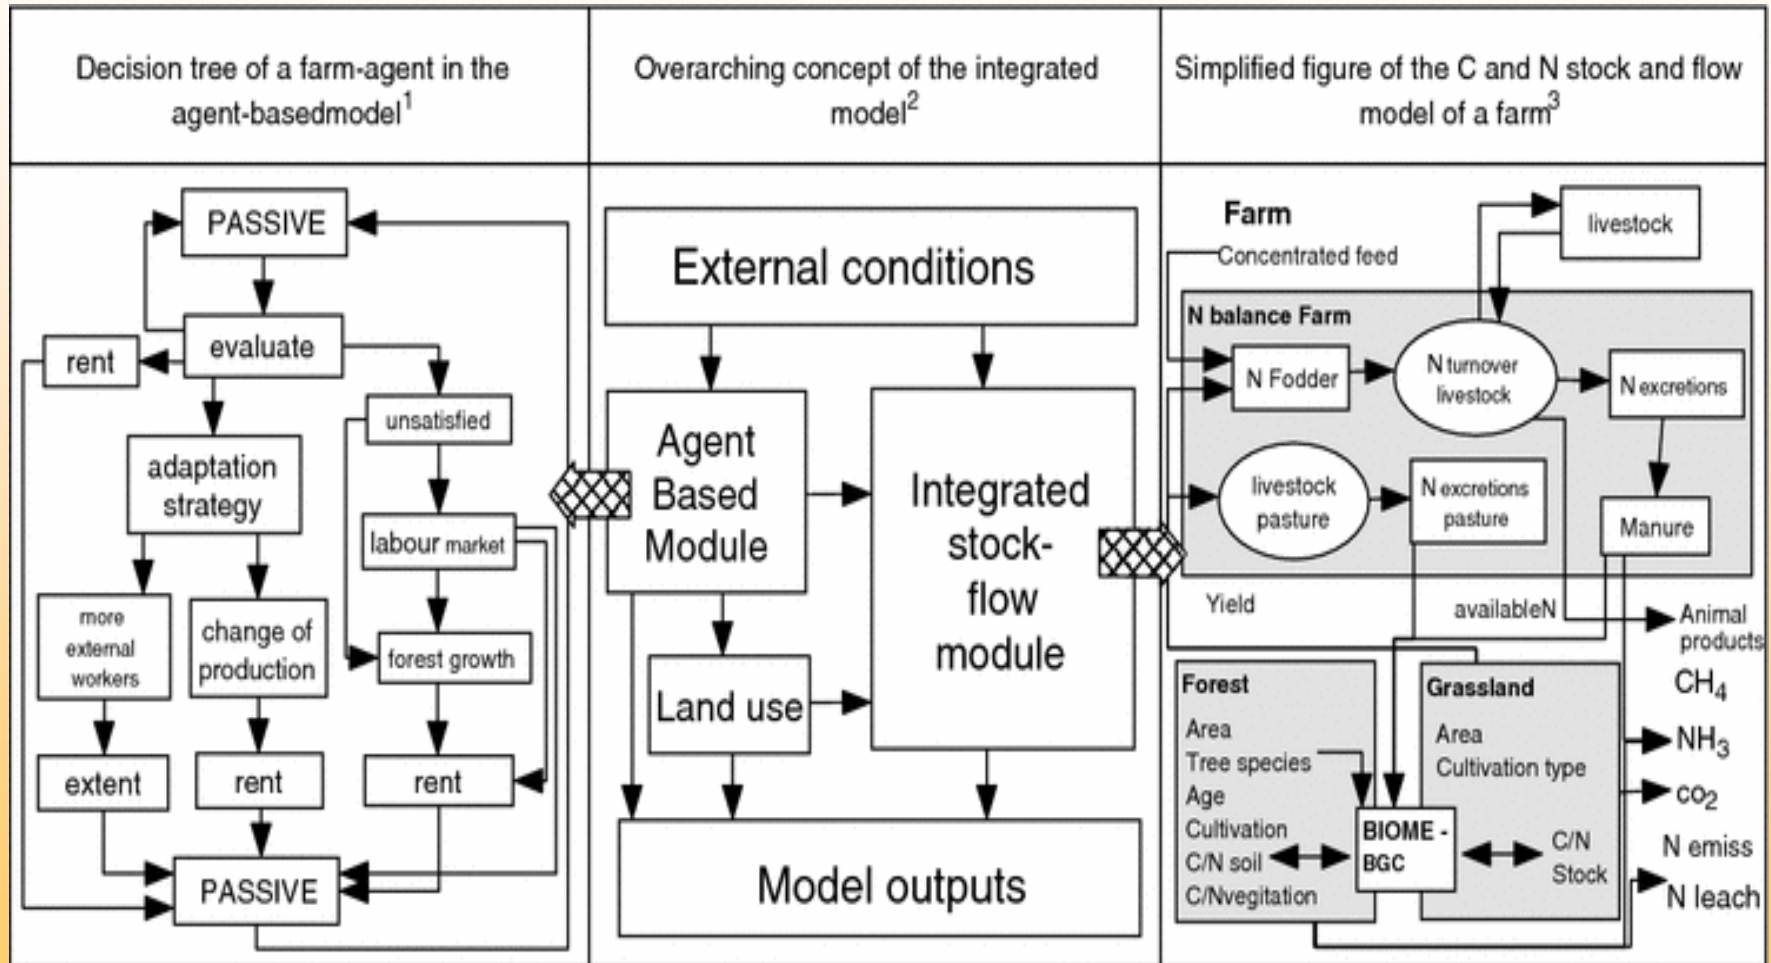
| Decision tree of a farm-agent in the agent-basedmodel$^1$ | Overarching concept of the integrated model$^2$ | Simplified figure of the C and N stock and flow model of a farm$^3$ |
|---|---|---|

PASSIVE
evaluate
rent
unsatisfied
adaptation strategy
labour market
more external workers
change of production
forest growth
extent
rent
rent
PASSIVE

External conditions
Agent Based Module
Integrated stock-flow module
Land use
Model outputs

Farm
Concentrated feed
livestock
N balance Farm
N Fodder
N turnover livestock
N excretions
livestock pasture
N excretions pasture
Manure
Yield
availableN
Animal products
Forest
Area
Tree species
Age
Cultivation
C/N soil
C/Nvegitation
BIOME - BGC
Grassland
Area
Cultivation type
C/N Stock
$CH_4$
$NH_3$
$co_2$
N emiss
N leach